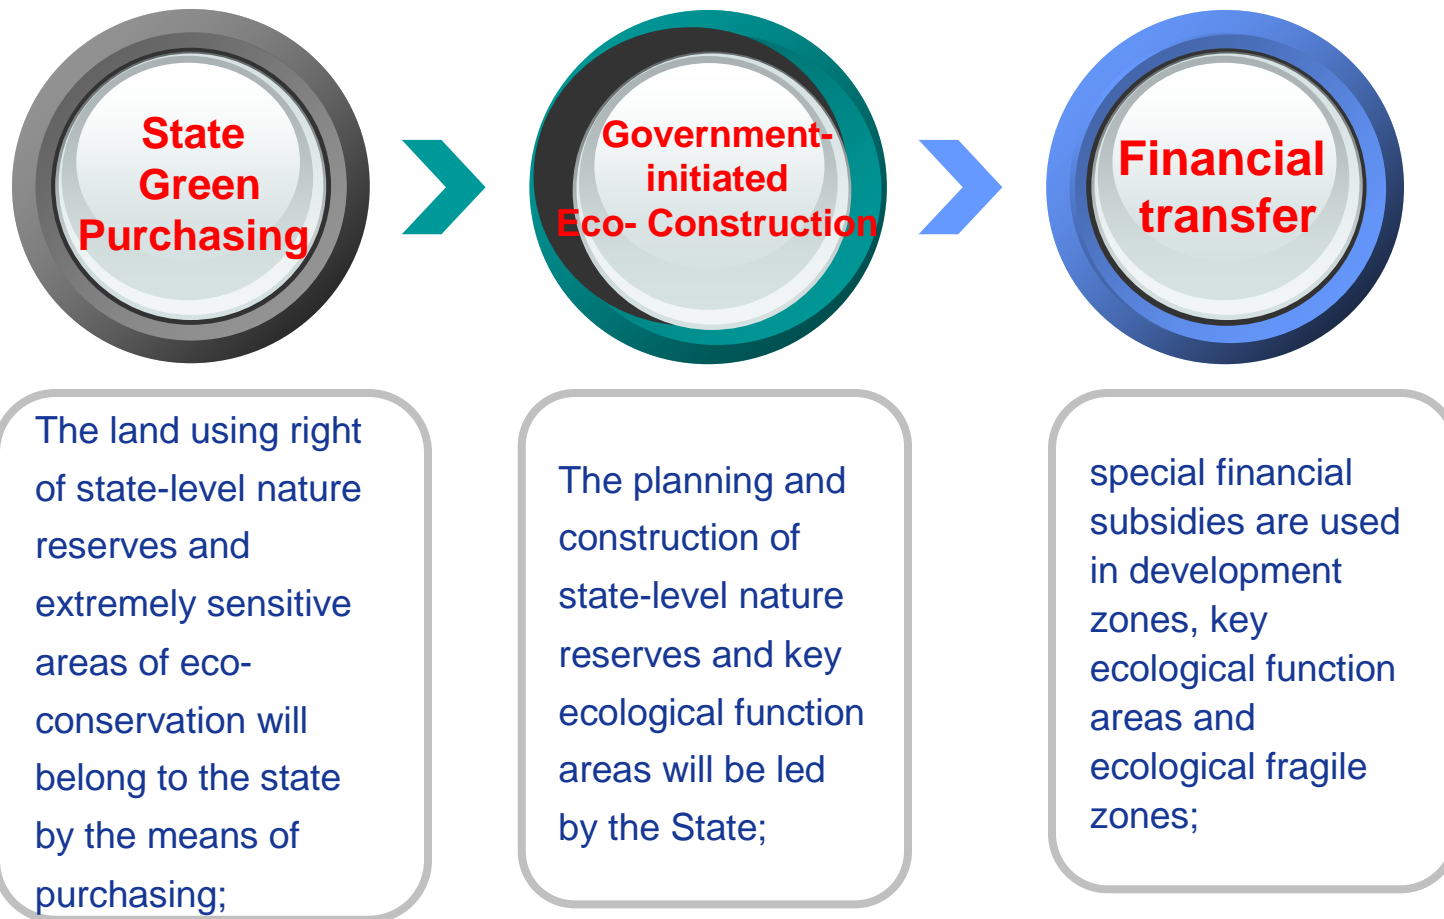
State Green Purchasing

Government-initiated Eco- Construction

Financial transfer

The land using right of state-level nature reserves and extremely sensitive areas of eco-conservation will belong to the state by the means of purchasing;

The planning and construction of state-level nature reserves and key ecological function areas will be led by the State;

special financial subsidies are used in development zones, key ecological function areas and ecological fragile zones;